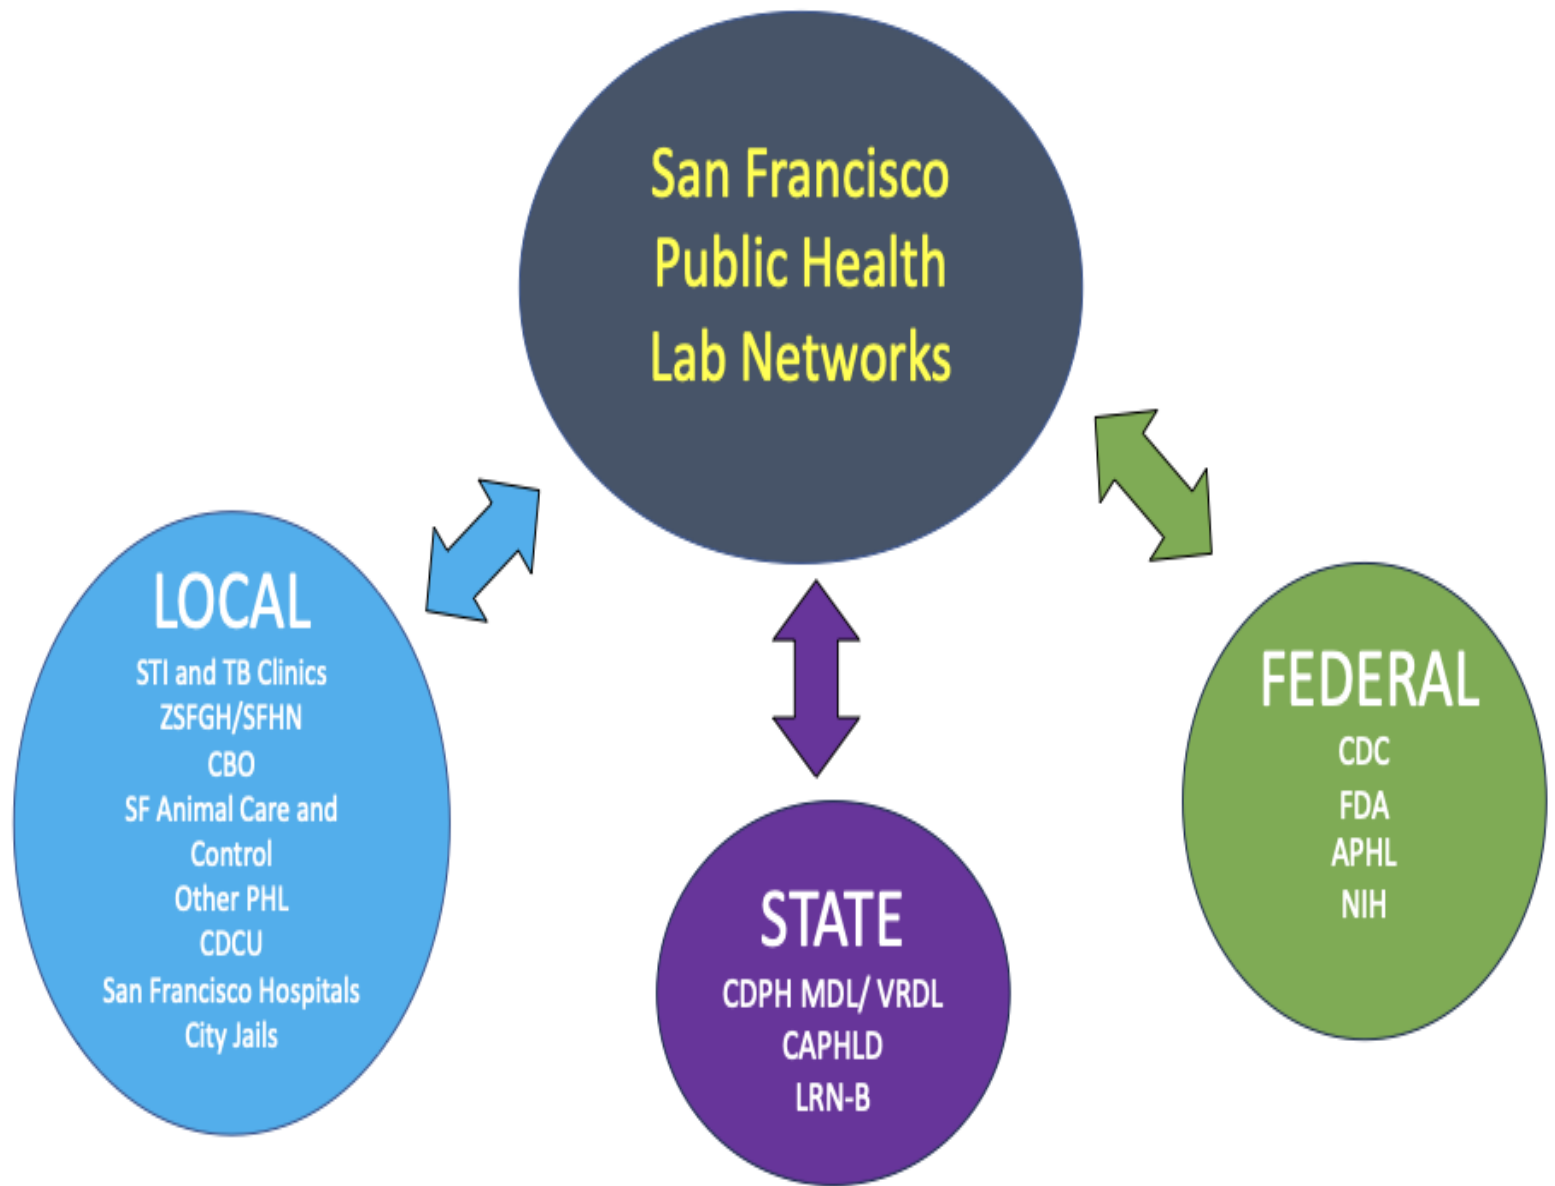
San Francisco Public Health Lab Networks

LOCAL
STI and TB Clinics
ZSFGH/SFHN
CBO
SF Animal Care and Control
Other PHL
CDCU
San Francisco Hospitals
City Jails

STATE
CDPH MDL/ VRDL
CAPHLD
LRN-B

FEDERAL
CDC
FDA
APHL
NIH